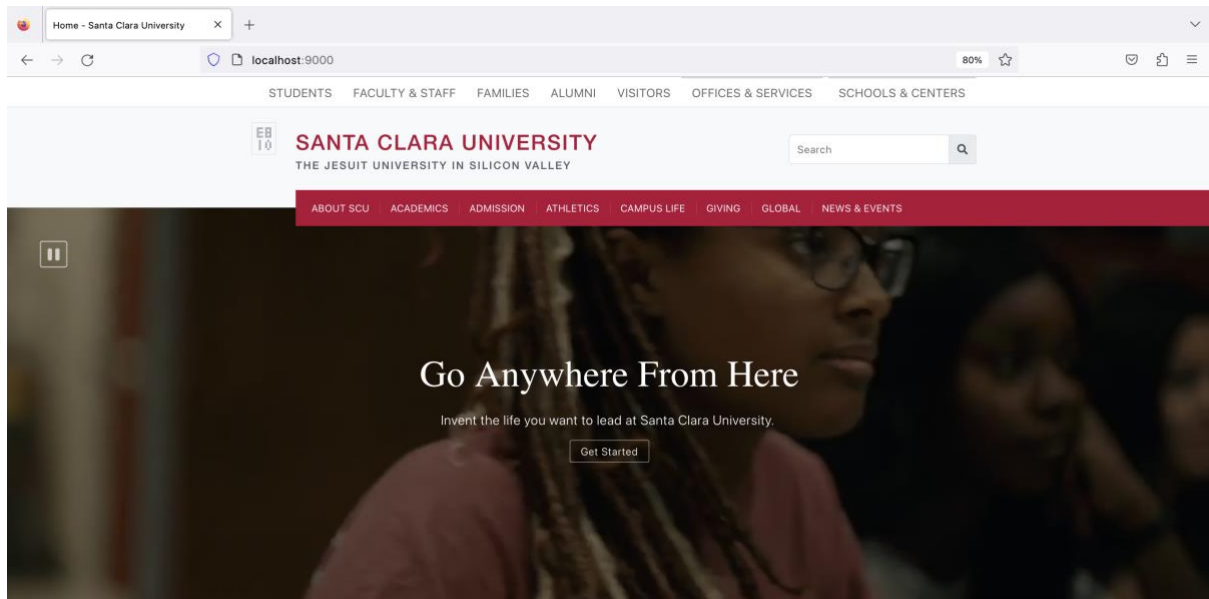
Home - Santa Clara University

localhost:9000

80%

STUDENTS FACULTY & STAFF FAMILIES ALUMNI VISITORS OFFICES & SERVICES SCHOOLS & CENTERS

SANTA CLARA UNIVERSITY
THE JESUIT UNIVERSITY IN SILICON VALLEY

Search

ABOUT SCU ACADEMICS ADMISSION ATHLETICS CAMPUS LIFE GIVING GLOBAL NEWS & EVENTS

Go Anywhere From Here

Invent the life you want to lead at Santa Clara University.

Get Started